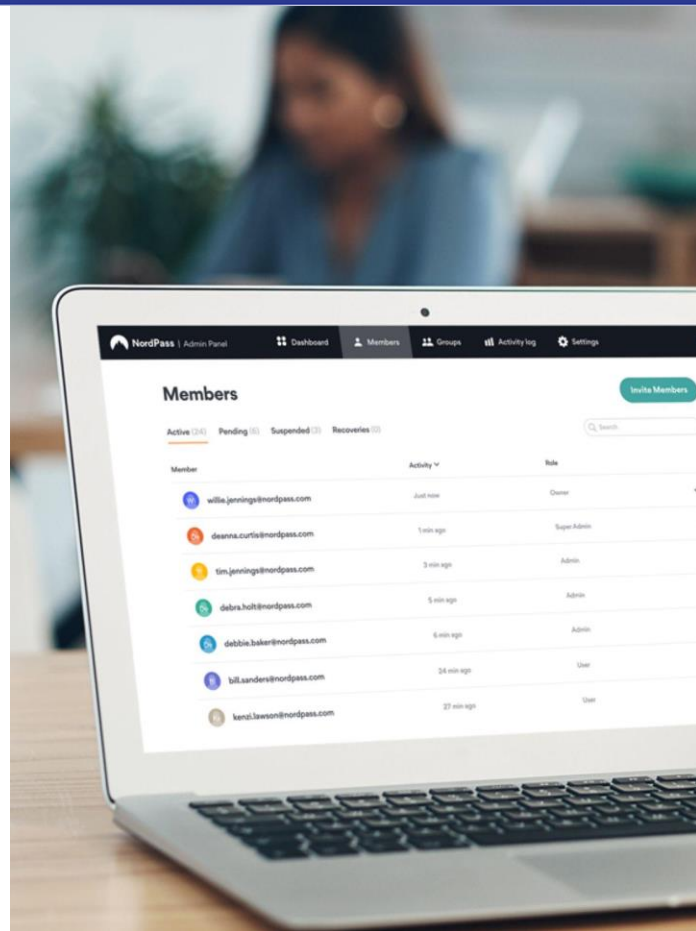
NordPass | Admin Panel Dashboard Members Groups Activity log Settings

Members

Invite Members

Active (24) Pending (6) Suspended (3) Recoveries (0)

Search

| Member | Activity | Role |
|---|---|---|
| willie.jennings@nordpass.com | Just now | Owner |
| deanna.curtis@nordpass.com | 1 min ago | Super Admin |
| tim.jennings@nordpass.com | 3 min ago | Admin |
| debra.holt@nordpass.com | 5 min ago | Admin |
| debbie.baker@nordpass.com | 6 min ago | Admin |
| bill.sanders@nordpass.com | 24 min ago | User |
| kenzi.lawson@nordpass.com | 27 min ago | User |